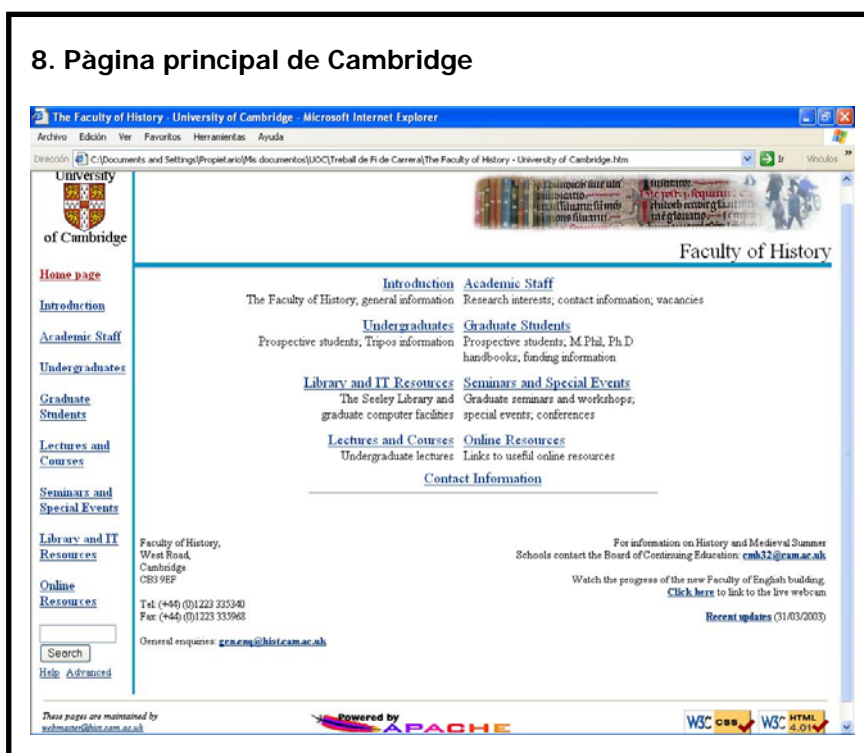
8. Pàgina principal de Cambridge

The Faculty of History - University of Cambridge - Microsoft Internet Explorer

Archivo Edición Ver Favoritos Herramientas Ayuda

Dirección C:\Documents and Settings\Propietario\Mis documentos\UOC\Treball de Fi de Carrera\The Faculty of History - University of Cambridge.htm Ir Vínculos

University of Cambridge

Faculty of History

Home page
Introduction
Academic Staff
Undergraduates
Graduate Students
Lectures and Courses
Seminars and Special Events
Library and IT Resources
Online Resources

Search
Help Advanced

Introduction
The Faculty of History; general information

Academic Staff
Research interests; contact information; vacancies

Undergraduates
Prospective students; Tripos information

Graduate Students
Prospective students; M.Phil, Ph.D handbooks; funding information

Library and IT Resources
The Seeley Library and graduate computer facilities

Seminars and Special Events
Graduate seminars and workshops; special events; conferences

Lectures and Courses
Undergraduate lectures

Online Resources
Links to useful online resources

Contact Information

Faculty of History,
West Road,
Cambridge
CB3 9EF

Tel: (+44) (0)1223 335340
Fax: (+44) (0)1223 335968

General enquiries: gen.enq@hist.cam.ac.uk

For information on History and Medieval Summer Schools contact the Board of Continuing Education: cmh32@cam.ac.uk

Watch the progress of the new Faculty of English building. Click here to link to the live webcam

Recent updates (31/03/2003)

These pages are maintained by webmaster@hist.cam.ac.uk

Powered by APACHE

W3C CSS W3C HTML 4.01